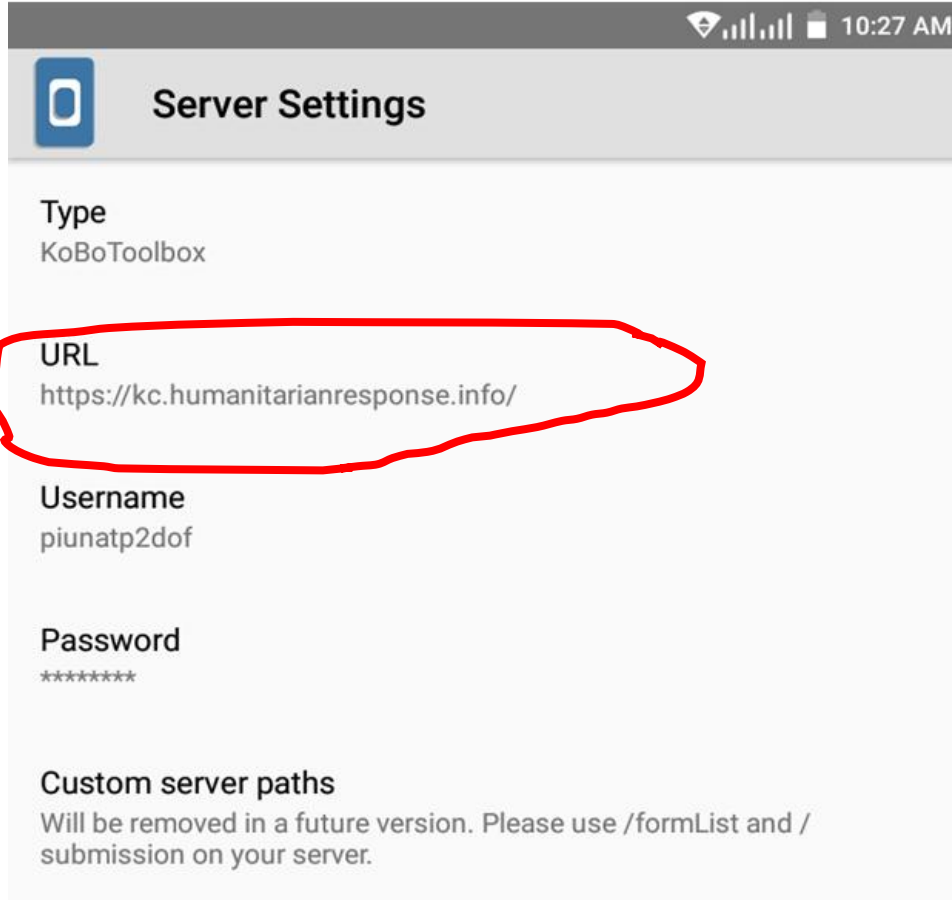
10:27 AM

Server Settings

Type
KoBoToolbox

URL
https://kc.humanitarianresponse.info/

Username
piunatp2dof

Password
********

Custom server paths
Will be removed in a future version. Please use /formList and /submission on your server.